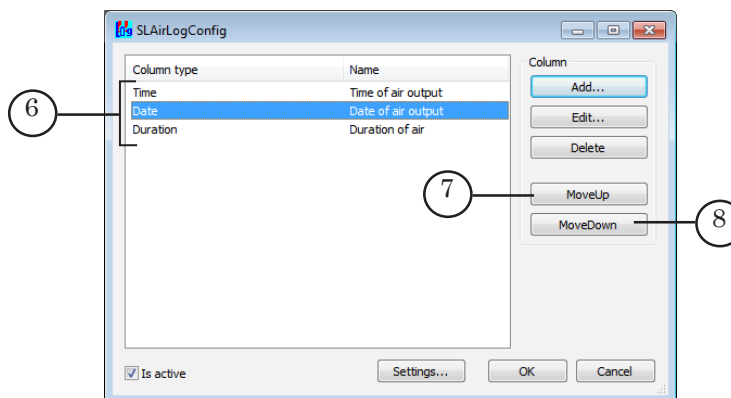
SLAirLogConfig

| Column type | Name |
|---|---|
| Time | Time of air output |
| Date | Date of air output |
| Duration | Duration of air |

Column
Add...
Edit...
Delete
MoveUp
MoveDown

6
7
8

Is active
Settings...
OK
Cancel